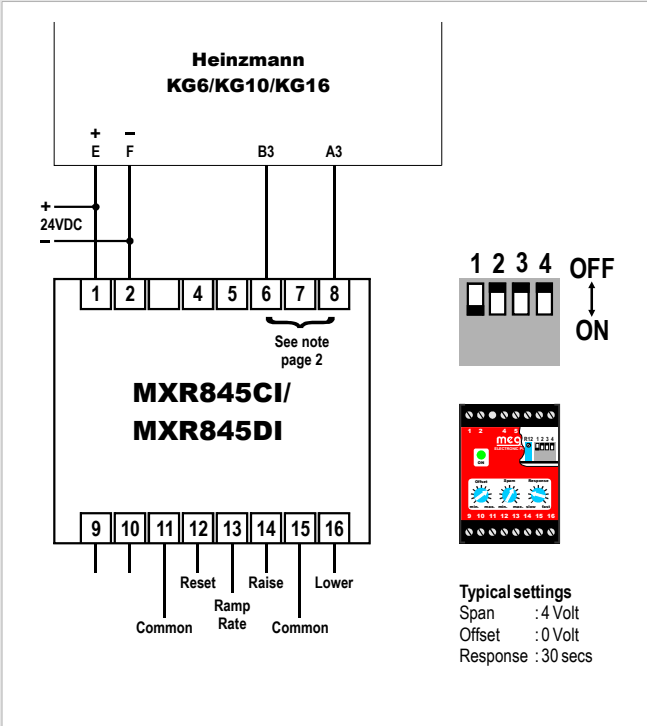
Heinzmann
KG6/KG10/KG16

+
E

–
F

B3

A3

+
24VDC
–

1
2
4
5
6
7
8

See note page 2

MXR845CI/
MXR845DI

9
10
11
12
13
14
15
16

Reset
Raise
Lower
Ramp Rate
Common
Common

1 2 3 4
OFF
ON

1 2 4 5
mec
ELECTRONICS
R12 1 2 3 4
ON
Offset
min. max.
Span
min. max.
Response
slow fast
9 10 11 12 13 14 15 16

Typical settings
Span : 4 Volt
Offset : 0 Volt
Response : 30 secs